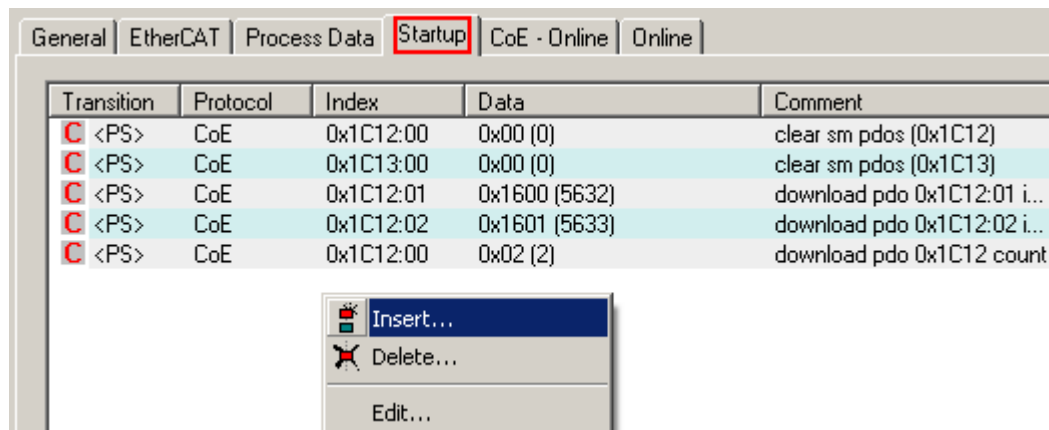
General | EtherCAT | Process Data | Startup | CoE - Online | Online

| Transition | Protocol | Index | Data | Comment |
|---|---|---|---|---|
| C <PS> | CoE | 0x1C12:00 | 0x00 (0) | clear sm pdos (0x1C12) |
| C <PS> | CoE | 0x1C13:00 | 0x00 (0) | clear sm pdos (0x1C13) |
| C <PS> | CoE | 0x1C12:01 | 0x1600 (5632) | download pdo 0x1C12:01 i... |
| C <PS> | CoE | 0x1C12:02 | 0x1601 (5633) | download pdo 0x1C12:02 i... |
| C <PS> | CoE | 0x1C12:00 | 0x02 (2) | download pdo 0x1C12 count |

Insert...
Delete...
Edit...